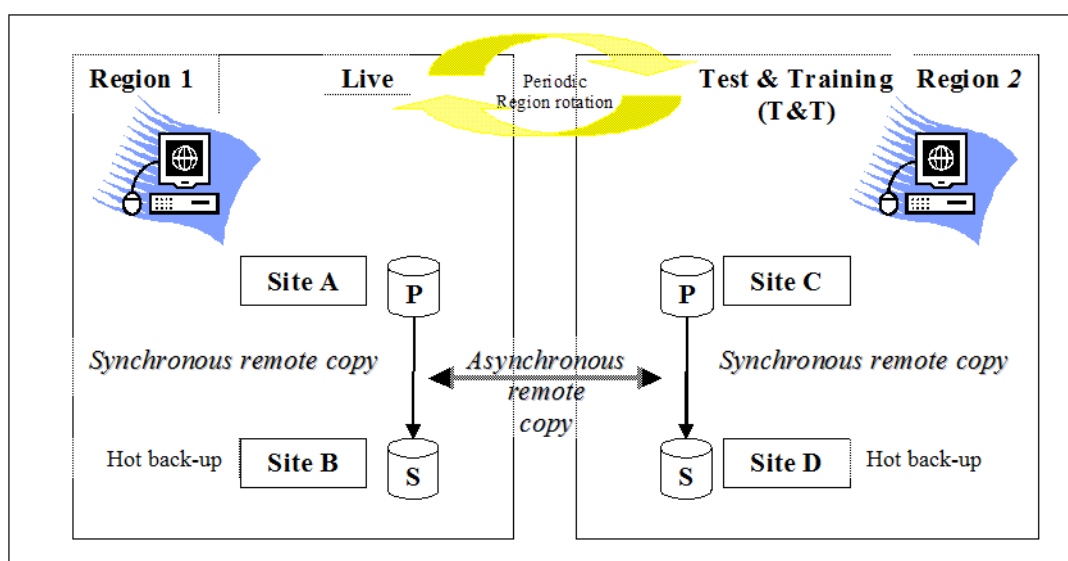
Region 1

Live

Periodic Region rotation

Test & Training (T&T)

Region 2

Site A

P

P

Site C

Synchronous remote copy

Asynchronous remote copy

Synchronous remote copy

Hot back-up

Site B

S

S

Site D

Hot back-up